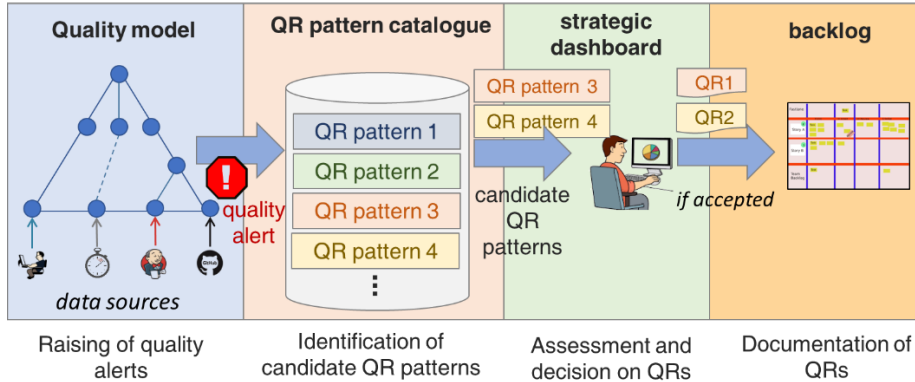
Quality model

quality alert

data sources

Raising of quality alerts

QR pattern catalogue

QR pattern 1

QR pattern 2

QR pattern 3

QR pattern 4

⋮

Identification of candidate QR patterns

strategic dashboard

QR pattern 3

QR pattern 4

candidate QR patterns

if accepted

Assessment and decision on QRs

backlog

QR1

QR2

Documentation of QRs